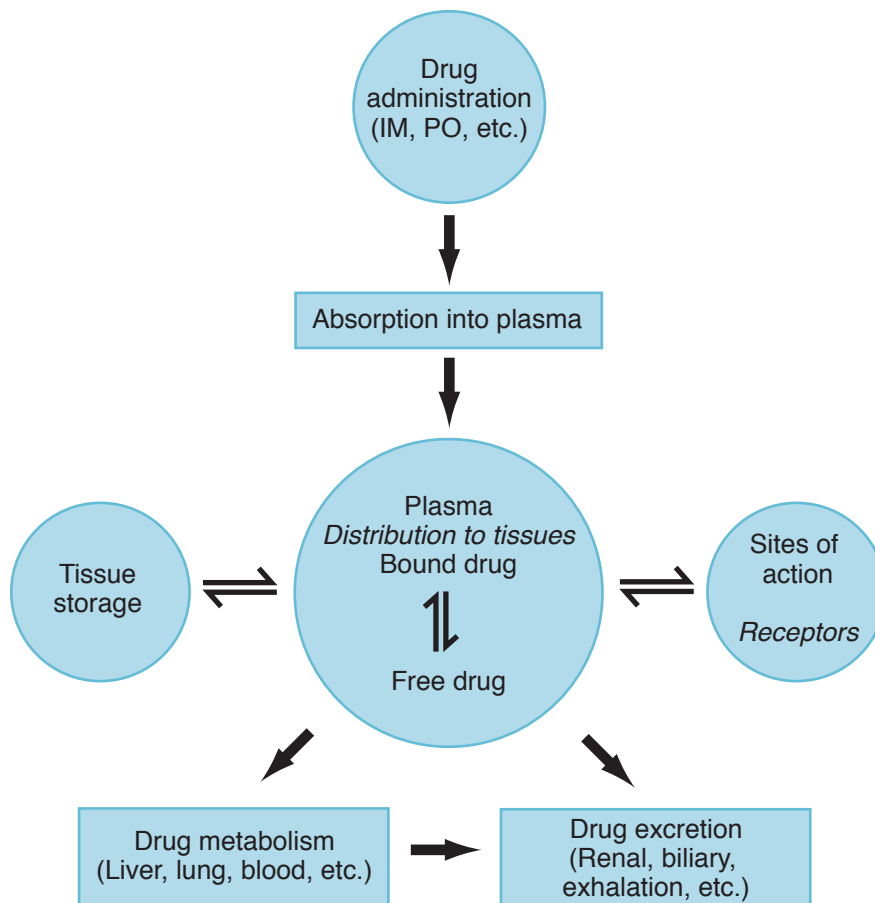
Drug administration (IM, PO, etc.)

Absorption into plasma

Tissue storage

Plasma
*Distribution to tissues*
Bound drug

Free drug

Sites of action

*Receptors*

Drug metabolism (Liver, lung, blood, etc.)

Drug excretion (Renal, biliary, exhalation, etc.)